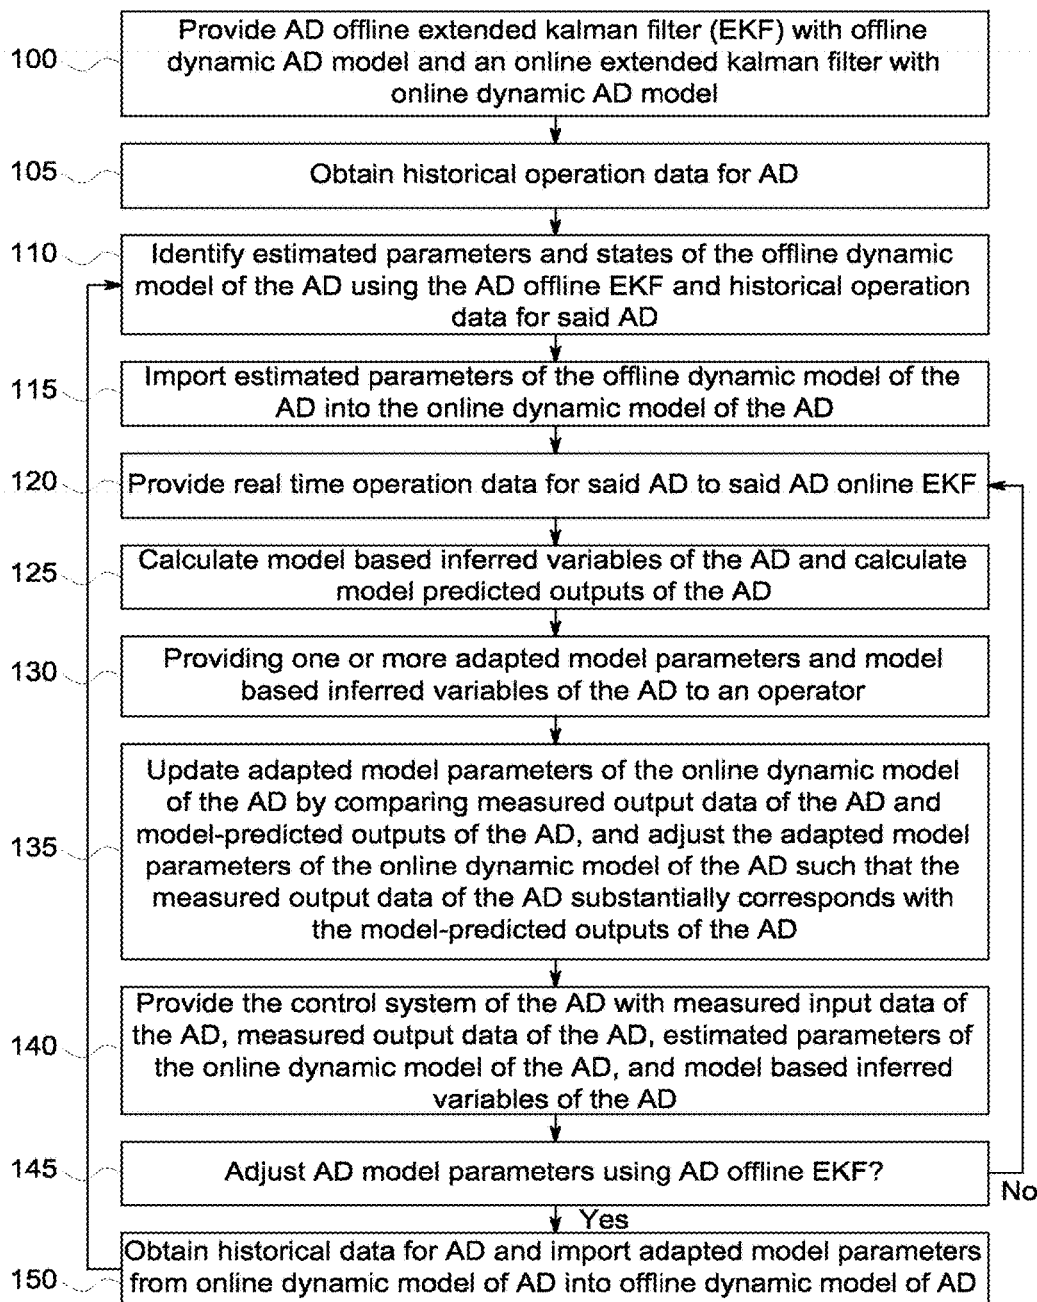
100
Provide AD offline extended kalman filter (EKF) with offline dynamic AD model and an online extended kalman filter with online dynamic AD model

105
Obtain historical operation data for AD

110
Identify estimated parameters and states of the offline dynamic model of the AD using the AD offline EKF and historical operation data for said AD

115
Import estimated parameters of the offline dynamic model of the AD into the online dynamic model of the AD

120
Provide real time operation data for said AD to said AD online EKF

125
Calculate model based inferred variables of the AD and calculate model predicted outputs of the AD

130
Providing one or more adapted model parameters and model based inferred variables of the AD to an operator

135
Update adapted model parameters of the online dynamic model of the AD by comparing measured output data of the AD and model-predicted outputs of the AD, and adjust the adapted model parameters of the online dynamic model of the AD such that the measured output data of the AD substantially corresponds with the model-predicted outputs of the AD

140
Provide the control system of the AD with measured input data of the AD, measured output data of the AD, estimated parameters of the online dynamic model of the AD, and model based inferred variables of the AD

145
Adjust AD model parameters using AD offline EKF?

No

Yes

150
Obtain historical data for AD and import adapted model parameters from online dynamic model of AD into offline dynamic model of AD